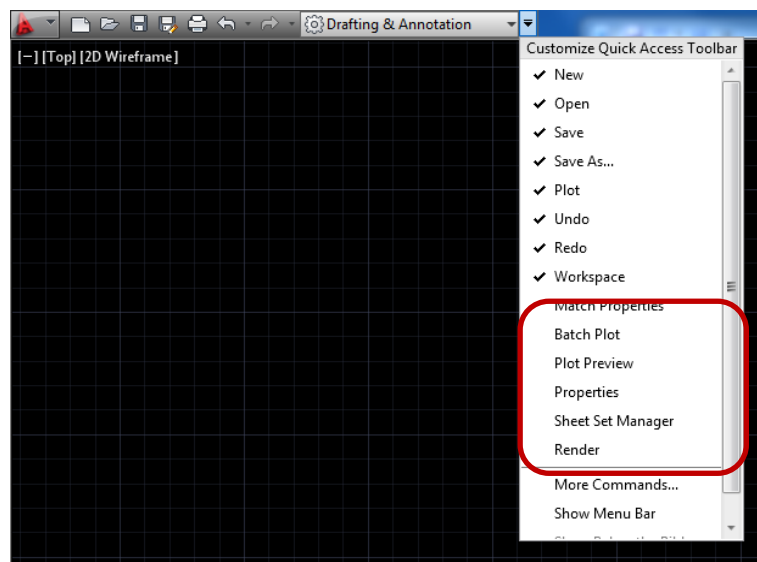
Drafting & Annotation

[−] [Top] [2D Wireframe]

Customize Quick Access Toolbar
✔ New
✔ Open
✔ Save
✔ Save As...
✔ Plot
✔ Undo
✔ Redo
✔ Workspace
Match Properties
Batch Plot
Plot Preview
Properties
Sheet Set Manager
Render
More Commands...
Show Menu Bar
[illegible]